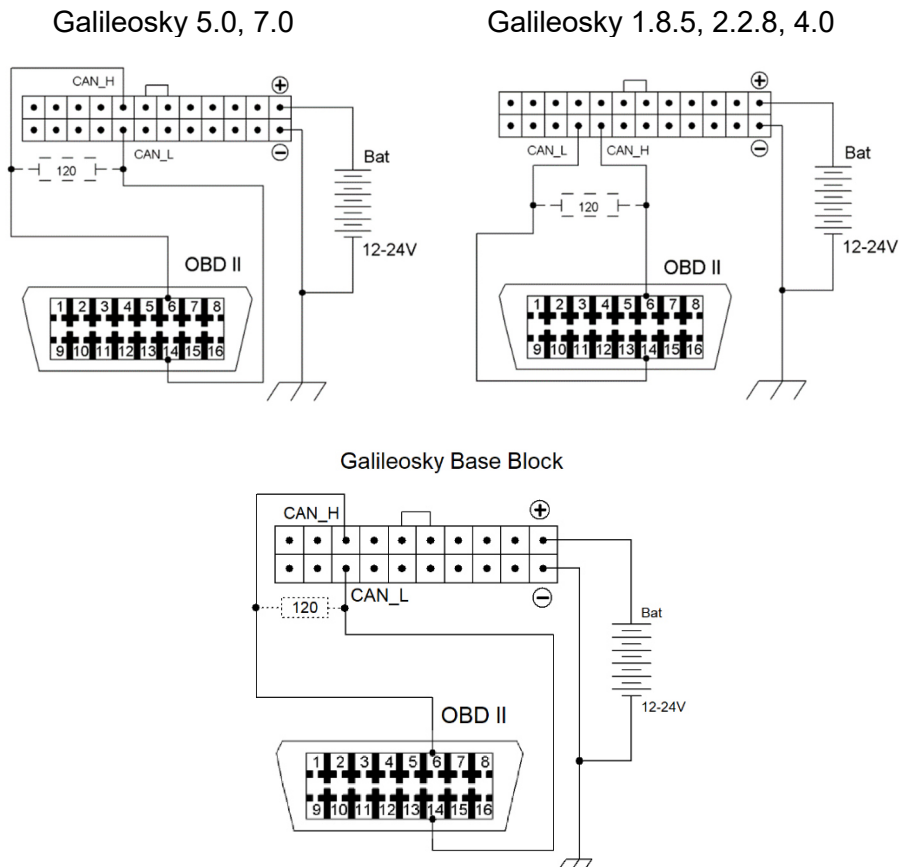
Galileosky 5.0, 7.0

CAN_H
CAN_L
120
Bat
12-24V
OBD II
1 2 3 4 5 6 7 8
9 10 11 12 13 14 15 16

Galileosky 1.8.5, 2.2.8, 4.0

CAN_L
CAN_H
120
Bat
12-24V
OBD II
1 2 3 4 5 6 7 8
9 10 11 12 13 14 15 16

Galileosky Base Block

CAN_H
CAN_L
120
Bat
12-24V
OBD II
1 2 3 4 5 6 7 8
9 10 11 12 13 14 15 16